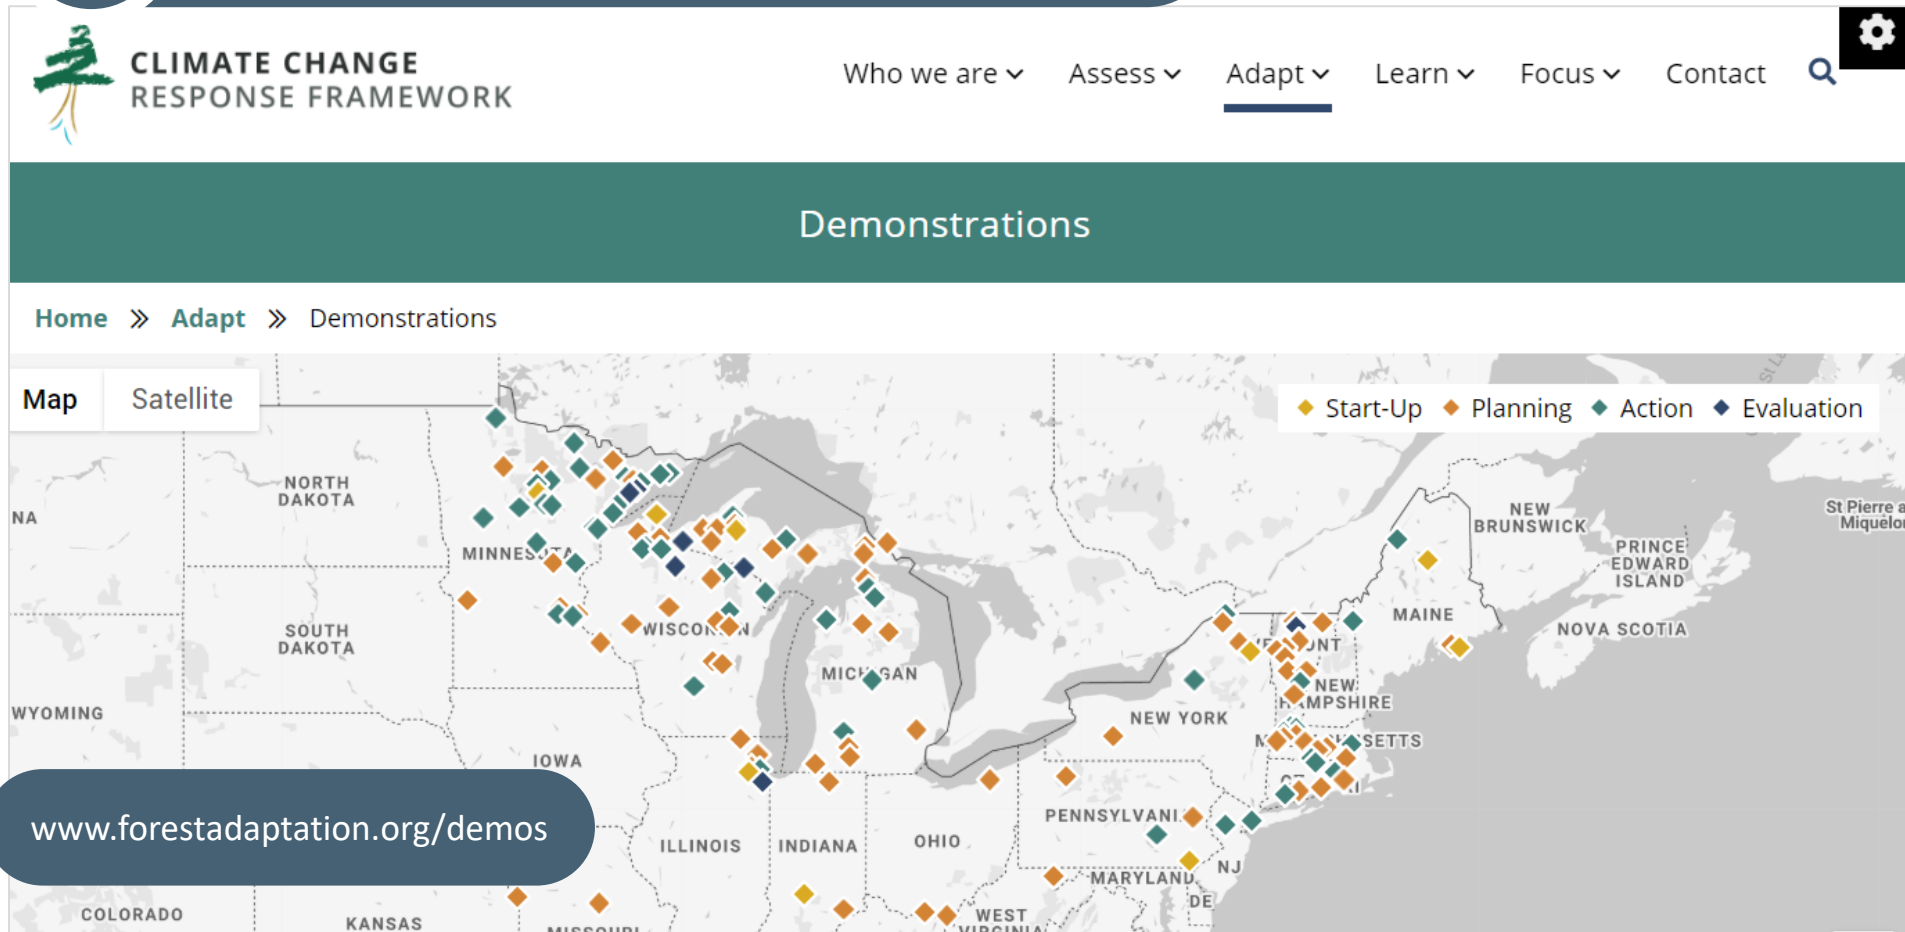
CLIMATE CHANGE
RESPONSE FRAMEWORK

Who we are Assess Adapt Learn Focus Contact

Demonstrations

Home » Adapt » Demonstrations

Map Satellite

Start-Up Planning Action Evaluation

NORTH DAKOTA
SOUTH DAKOTA
MINNESOTA
WISCONSIN
MICHIGAN
IOWA
ILLINOIS
INDIANA
OHIO
WYOMING
COLORADO
KANSAS
NEW YORK
PENNSYLVANIA
MARYLAND
NJ
DE
WEST VIRGINIA
VERMONT
NEW HAMPSHIRE
MASSACHUSETTS
MAINE
NEW BRUNSWICK
PRINCE EDWARD ISLAND
NOVA SCOTIA
St Pierre a Miquelo
NA

www.forestadaptation.org/demos